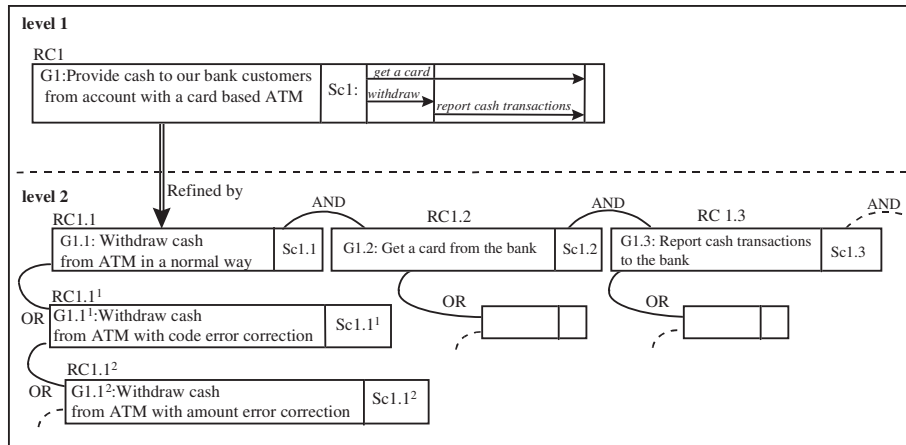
level 1

RC1

G1:Provide cash to our bank customers from account with a card based ATM

Sc1:

get a card

withdraw

report cash transactions

Refined by

level 2

RC1.1

G1.1: Withdraw cash from ATM in a normal way

Sc1.1

AND

RC1.2

G1.2: Get a card from the bank

Sc1.2

AND

RC 1.3

G1.3: Report cash transactions to the bank

Sc1.3

AND

RC1.1$^1$

OR

G1.1$^1$:Withdraw cash from ATM with code error correction

Sc1.1$^1$

OR

OR

RC1.1$^2$

OR

G1.1$^2$:Withdraw cash from ATM with amount error correction

Sc1.1$^2$